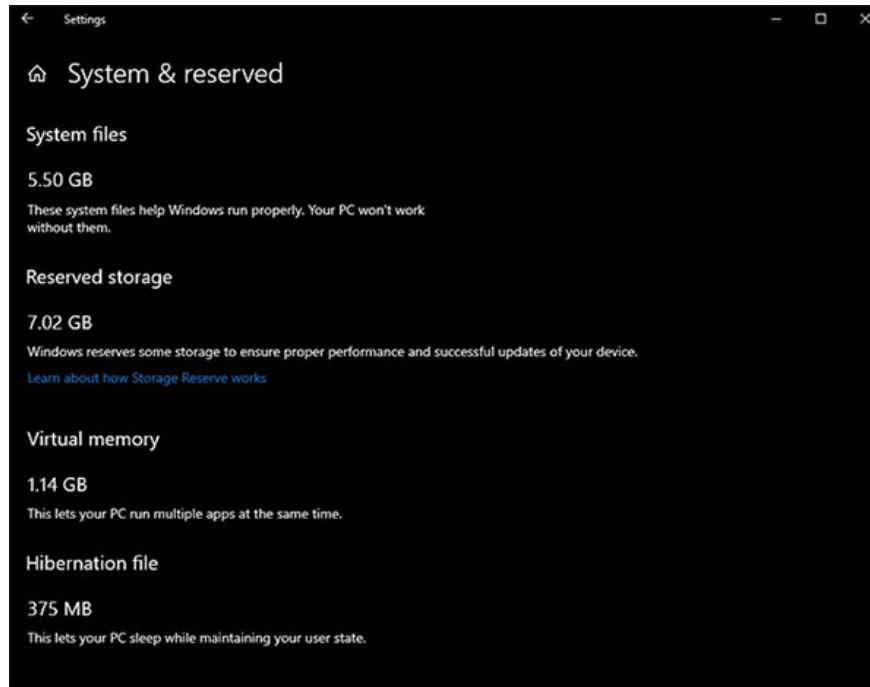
Settings

System & reserved

System files

5.50 GB

These system files help Windows run properly. Your PC won't work without them.

Reserved storage

7.02 GB

Windows reserves some storage to ensure proper performance and successful updates of your device.

Learn about how Storage Reserve works

Virtual memory

1.14 GB

This lets your PC run multiple apps at the same time.

Hibernation file

375 MB

This lets your PC sleep while maintaining your user state.